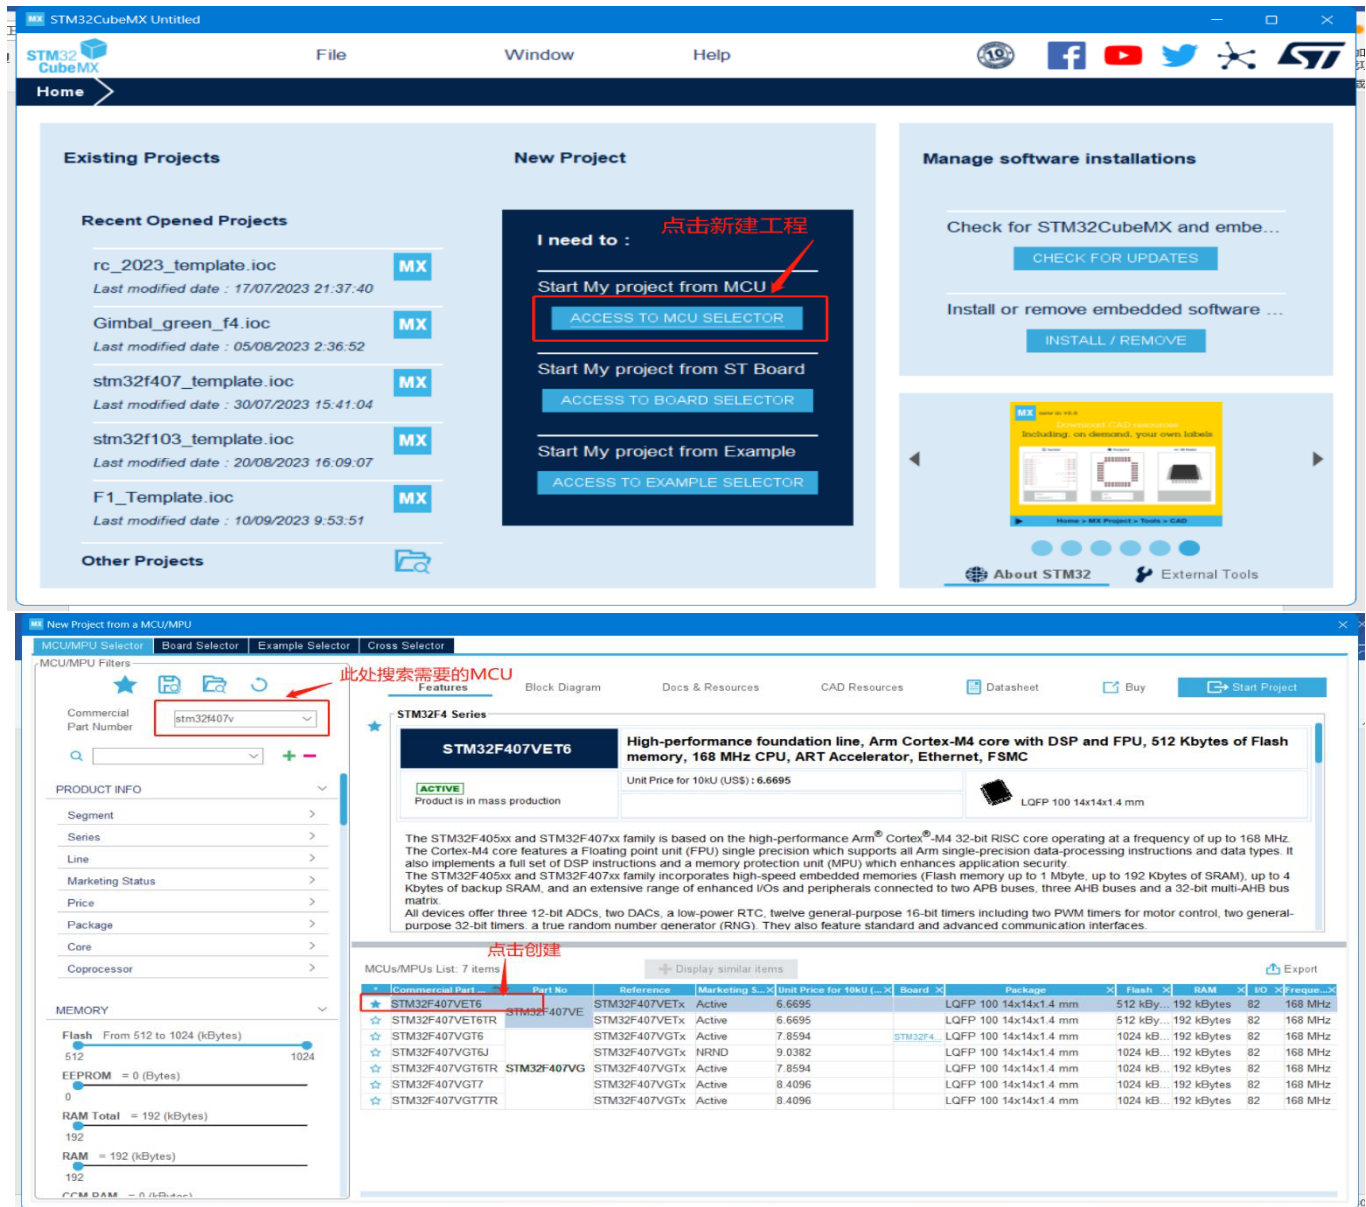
STM32CubeMX Untitled

STM32 CubeMX

File Window Help

Home

Existing Projects

Recent Opened Projects

rc_2023_template.ioc
Last modified date : 17/07/2023 21:37:40

MX

Gimbal_green_f4.ioc
Last modified date : 05/08/2023 2:36:52

MX

stm32f407_template.ioc
Last modified date : 30/07/2023 15:41:04

MX

stm32f103_template.ioc
Last modified date : 20/08/2023 16:09:07

MX

F1_Template.ioc
Last modified date : 10/09/2023 9:53:51

MX

Other Projects

New Project

I need to :

点击新建工程

Start My project from MCU

ACCESS TO MCU SELECTOR

Start My project from ST Board

ACCESS TO BOARD SELECTOR

Start My project from Example

ACCESS TO EXAMPLE SELECTOR

Manage software installations

Check for STM32CubeMX and embe...

CHECK FOR UPDATES

Install or remove embedded software ...

INSTALL / REMOVE

About STM32 External Tools

New Project from a MCU/MPU

MCU/MPU Selector | Board Selector | Example Selector | Cross Selector

MCU/MPU Filters

此处搜索需要的MCU

Commercial Part Number stm32f407v

PRODUCT INFO

Segment
Series
Line
Marketing Status
Price
Package
Core
Coprocessor

MEMORY

Flash From 512 to 1024 (kBytes)
512 1024
EEPROM = 0 (Bytes)
0
RAM Total = 192 (kBytes)
192
RAM = 192 (kBytes)
192
CCM RAM = 0 (kBytes)

Features | Block Diagram | Docs & Resources | CAD Resources | Datasheet | Buy | Start Project

STM32F4 Series

STM32F407VET6

High-performance foundation line, Arm Cortex-M4 core with DSP and FPU, 512 Kbytes of Flash memory, 168 MHz CPU, ART Accelerator, Ethernet, FSMC

ACTIVE
Product is in mass production

Unit Price for 10kU (US$) : 6.6695

LQFP 100 14x14x1.4 mm

The STM32F405xx and STM32F407xx family is based on the high-performance Arm® Cortex®-M4 32-bit RISC core operating at a frequency of up to 168 MHz. The Cortex-M4 core features a Floating point unit (FPU) single precision which supports all Arm single-precision data-processing instructions and data types. It also implements a full set of DSP instructions and a memory protection unit (MPU) which enhances application security.
The STM32F405xx and STM32F407xx family incorporates high-speed embedded memories (Flash memory up to 1 Mbyte, up to 192 Kbytes of SRAM), up to 4 Kbytes of backup SRAM, and an extensive range of enhanced I/Os and peripherals connected to two APB buses, three AHB buses and a 32-bit multi-AHB bus matrix.
All devices offer three 12-bit ADCs, two DACs, a low-power RTC, twelve general-purpose 16-bit timers including two PWM timers for motor control, two general-purpose 32-bit timers. a true random number generator (RNG). They also feature standard and advanced communication interfaces.

点击创建

MCUs/MPUs List: 7 items | Display similar items | Export

| * | Commercial Part ... | Part No | Reference | Marketing S... | Unit Price for 10kU (... | Board | Package | Flash | RAM | I/O | Freque... |
|---|---|---|---|---|---|---|---|---|---|---|---|
| ☆ | STM32F407VET6 | STM32F407VE | STM32F407VETx | Active | 6.6695 | | LQFP 100 14x14x1.4 mm | 512 kBy... | 192 kBytes | 82 | 168 MHz |
| ☆ | STM32F407VET6TR | | STM32F407VETx | Active | 6.6695 | | LQFP 100 14x14x1.4 mm | 512 kBy... | 192 kBytes | 82 | 168 MHz |
| ☆ | STM32F407VGT6 | | STM32F407VGTx | Active | 7.8594 | STM32F4... | LQFP 100 14x14x1.4 mm | 1024 kB... | 192 kBytes | 82 | 168 MHz |
| ☆ | STM32F407VGT6J | | STM32F407VGTx | NRND | 9.0382 | | LQFP 100 14x14x1.4 mm | 1024 kB... | 192 kBytes | 82 | 168 MHz |
| ☆ | STM32F407VGT6TR | STM32F407VG | STM32F407VGTx | Active | 7.8594 | | LQFP 100 14x14x1.4 mm | 1024 kB... | 192 kBytes | 82 | 168 MHz |
| ☆ | STM32F407VGT7 | | STM32F407VGTx | Active | 8.4096 | | LQFP 100 14x14x1.4 mm | 1024 kB... | 192 kBytes | 82 | 168 MHz |
| ☆ | STM32F407VGT7TR | | STM32F407VGTx | Active | 8.4096 | | LQFP 100 14x14x1.4 mm | 1024 kB... | 192 kBytes | 82 | 168 MHz |